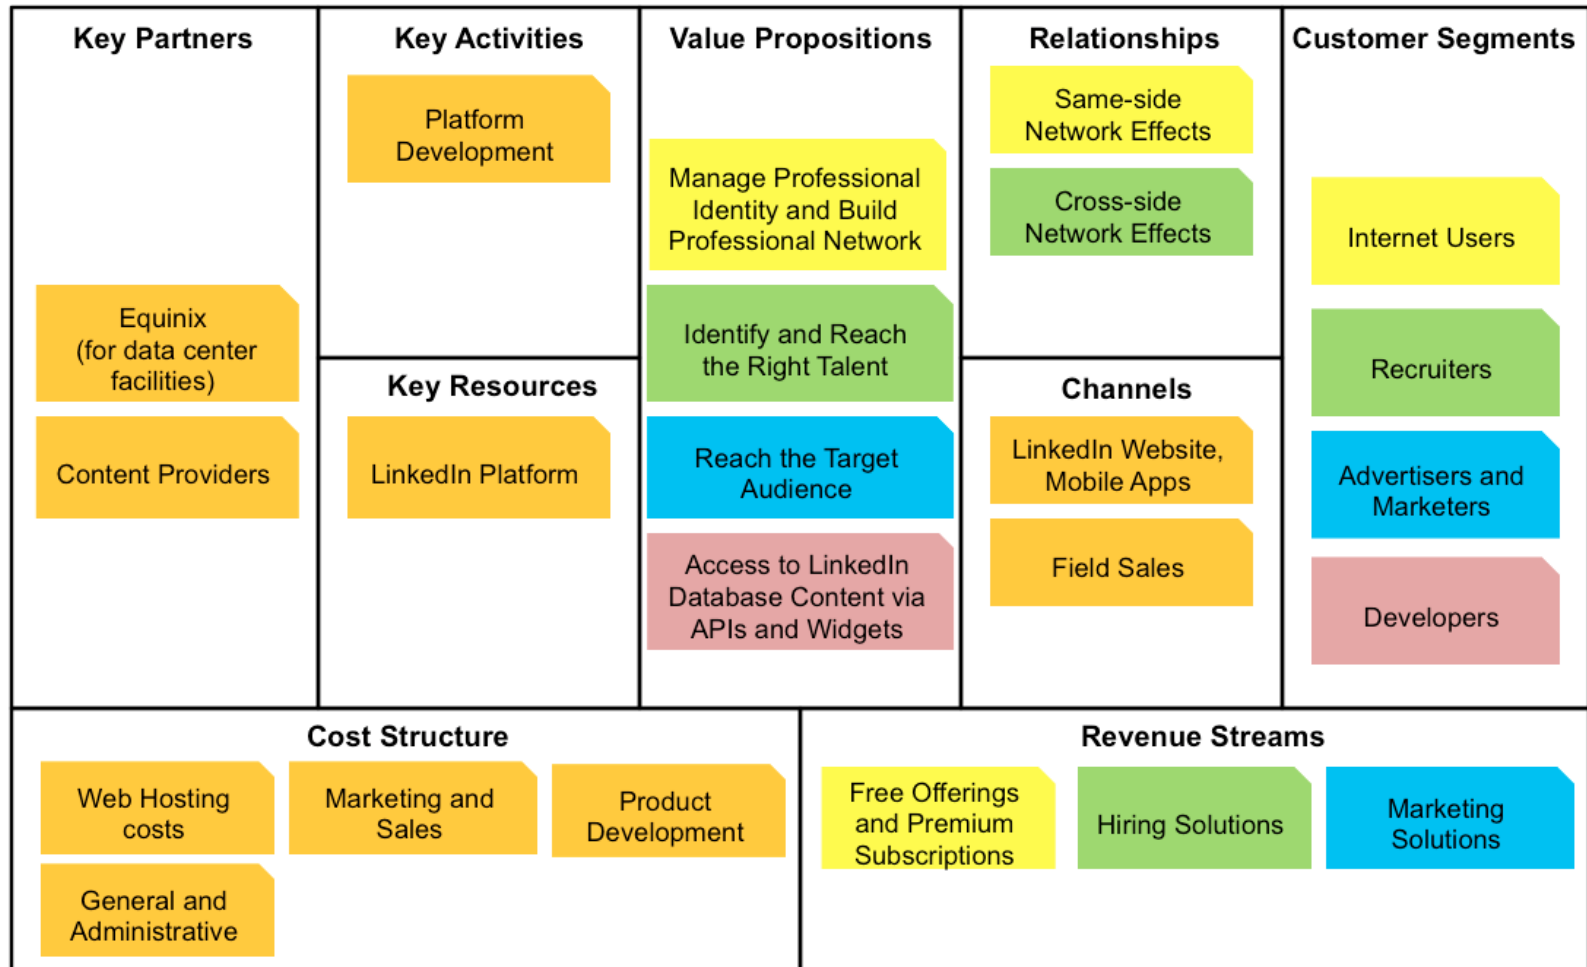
Key Partners

Equinix (for data center facilities)

Content Providers

Key Activities

Platform Development

Key Resources

LinkedIn Platform

Value Propositions

Manage Professional Identity and Build Professional Network

Identify and Reach the Right Talent

Reach the Target Audience

Access to LinkedIn Database Content via APIs and Widgets

Relationships

Same-side Network Effects

Cross-side Network Effects

Channels

LinkedIn Website, Mobile Apps

Field Sales

Customer Segments

Internet Users

Recruiters

Advertisers and Marketers

Developers

Cost Structure

Web Hosting costs

Marketing and Sales

Product Development

General and Administrative

Revenue Streams

Free Offerings and Premium Subscriptions

Hiring Solutions

Marketing Solutions